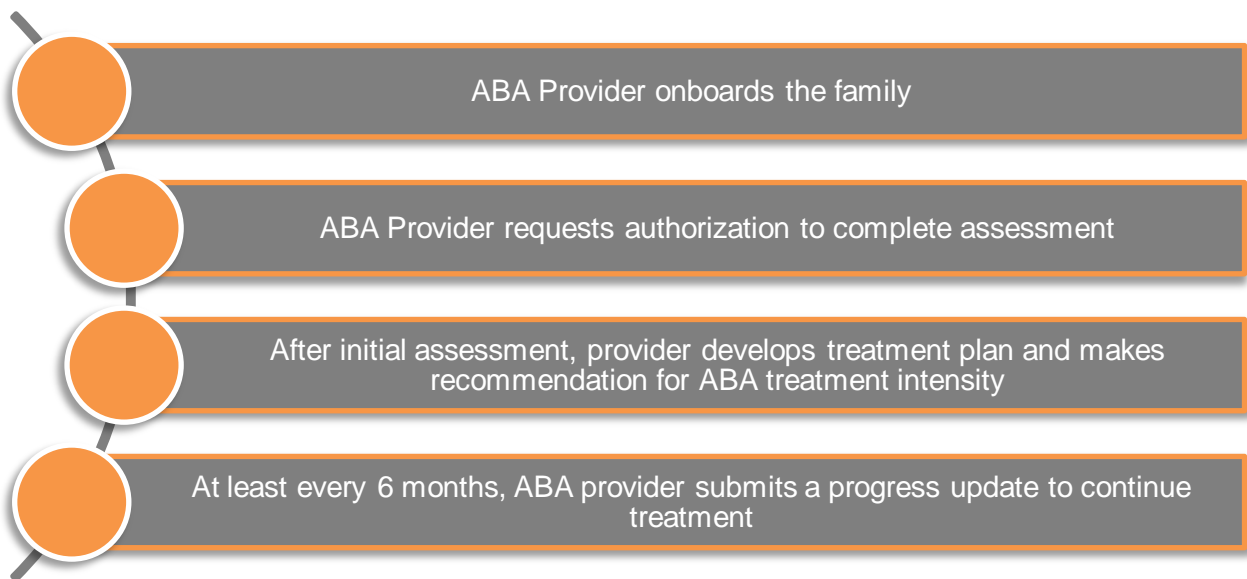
ABA Provider onboards the family

ABA Provider requests authorization to complete assessment

After initial assessment, provider develops treatment plan and makes recommendation for ABA treatment intensity

At least every 6 months, ABA provider submits a progress update to continue treatment